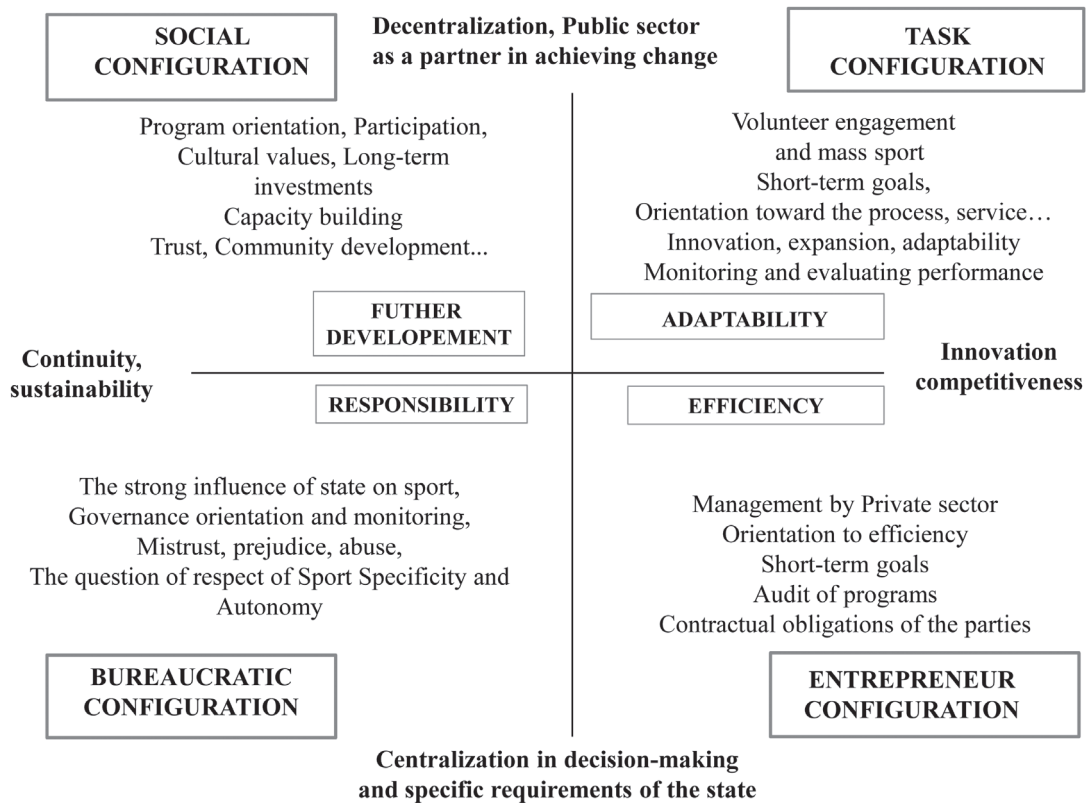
SOCIAL CONFIGURATION

Decentralization, Public sector as a partner in achieving change

TASK CONFIGURATION

Program orientation, Participation, Cultural values, Long-term investments
Capacity building
Trust, Community development...

Volunteer engagement and mass sport
Short-term goals,
Orientation toward the process, service…
Innovation, expansion, adaptability
Monitoring and evaluating performance

FUTHER DEVELOPEMENT

ADAPTABILITY

Continuity, sustainability

Innovation competitiveness

RESPONSIBILITY

EFFICIENCY

The strong influence of state on sport,
Governance orientation and monitoring,
Mistrust, prejudice, abuse,
The question of respect of Sport Specificity and Autonomy

Management by Private sector
Orientation to efficiency
Short-term goals
Audit of programs
Contractual obligations of the parties

BUREAUCRATIC CONFIGURATION

ENTREPRENEUR CONFIGURATION

Centralization in decision-making and specific requirements of the state